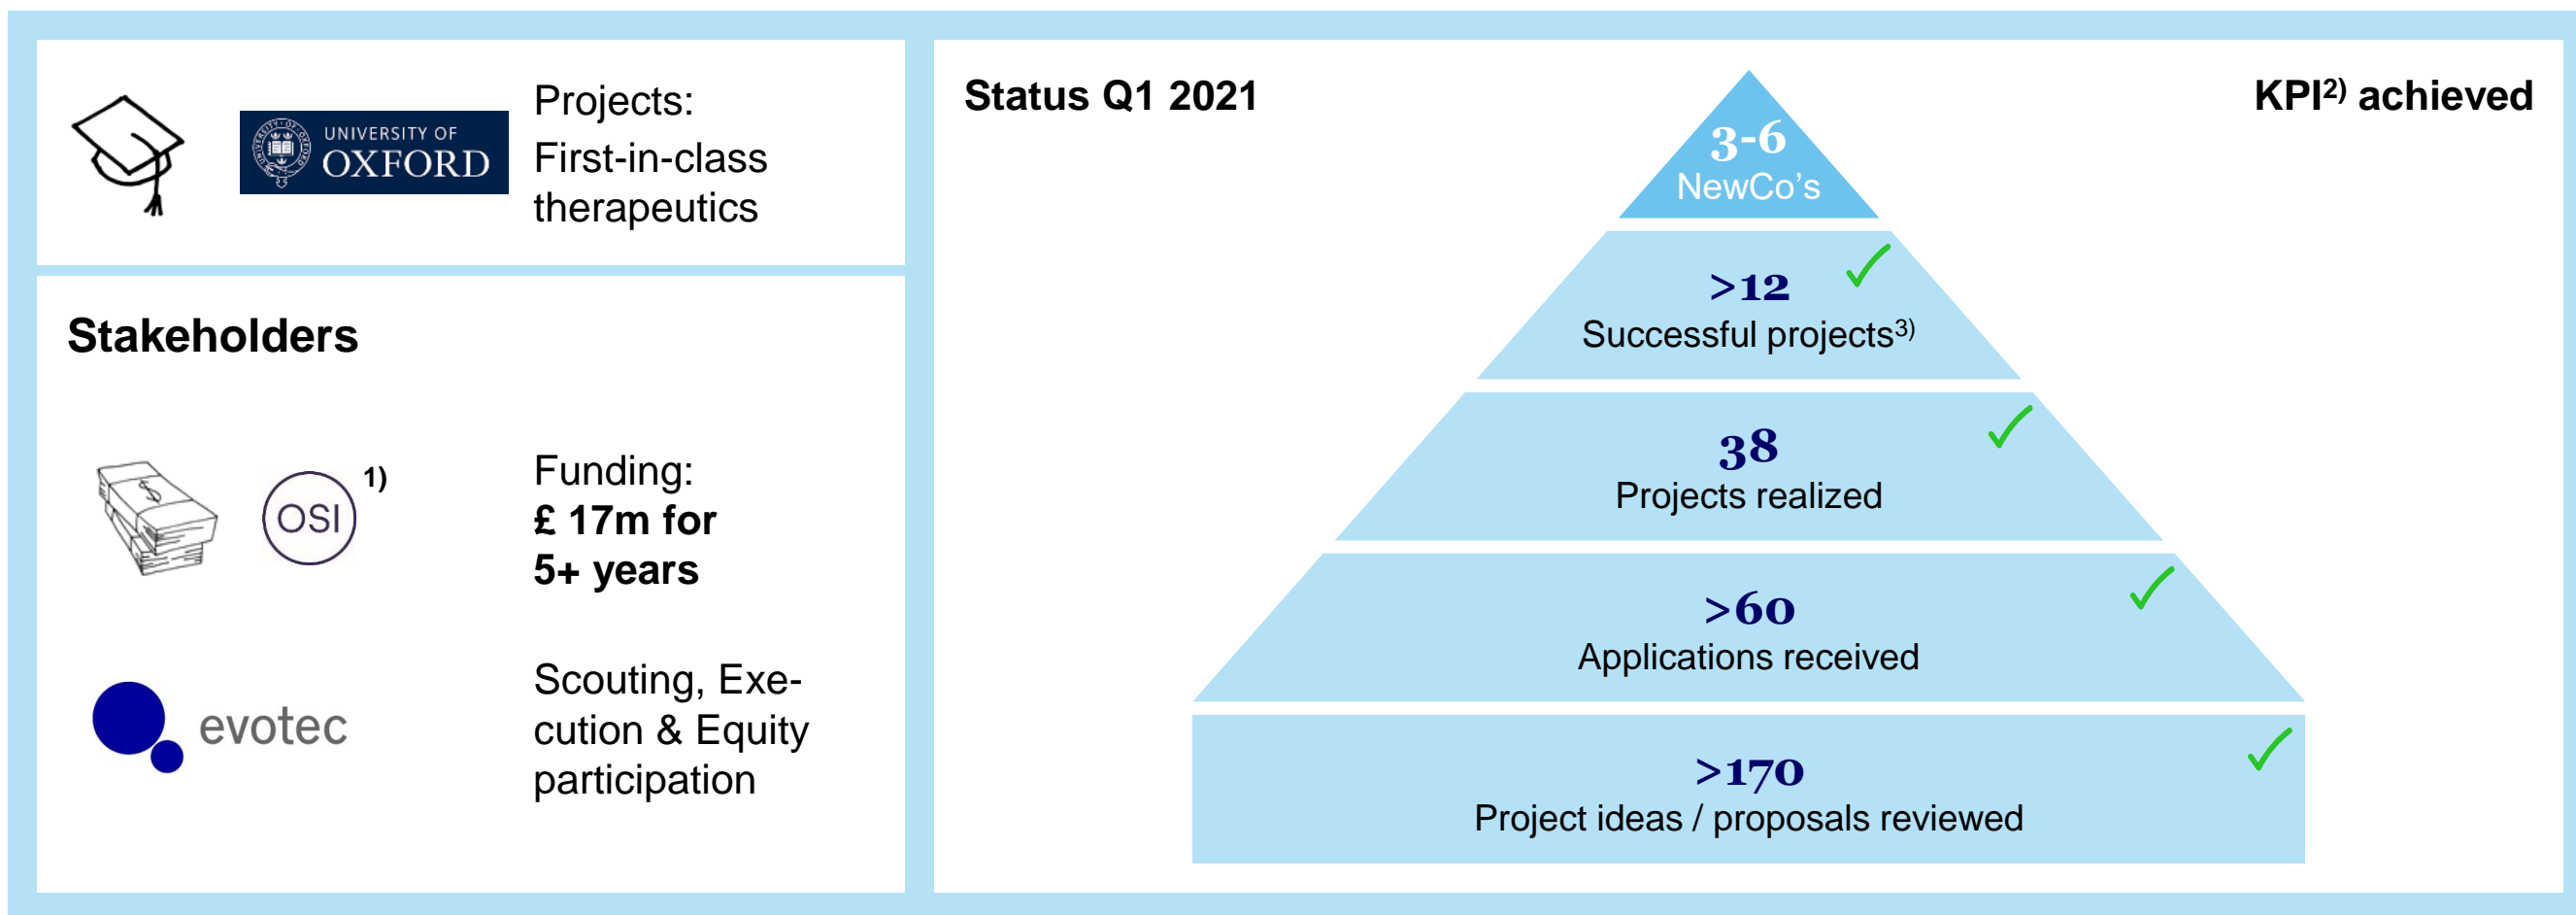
UNIVERSITY OF OXFORD

Projects:
First-in-class therapeutics

Stakeholders

OSI 1)

Funding:
**£ 17m for 5+ years**

evotec

Scouting, Execution & Equity participation

Status Q1 2021

KPI$^{2)}$ achieved

3-6
NewCo's

>12
Successful projects$^{3)}$

38
Projects realized

>60
Applications received

>170
Project ideas / proposals reviewed